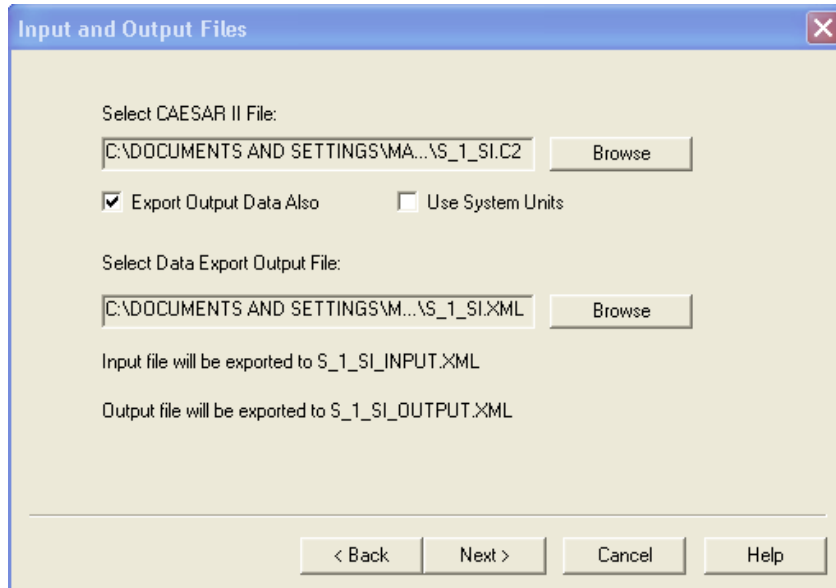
Input and Output Files

Select CAESAR II File:

C:\DOCUMENTS AND SETTINGS\MA...\S_1_SI.C2

Browse

Export Output Data Also

Use System Units

Select Data Export Output File:

C:\DOCUMENTS AND SETTINGS\M...\S_1_SI.XML

Browse

Input file will be exported to S_1_SI_INPUT.XML

Output file will be exported to S_1_SI_OUTPUT.XML

< Back

Next >

Cancel

Help